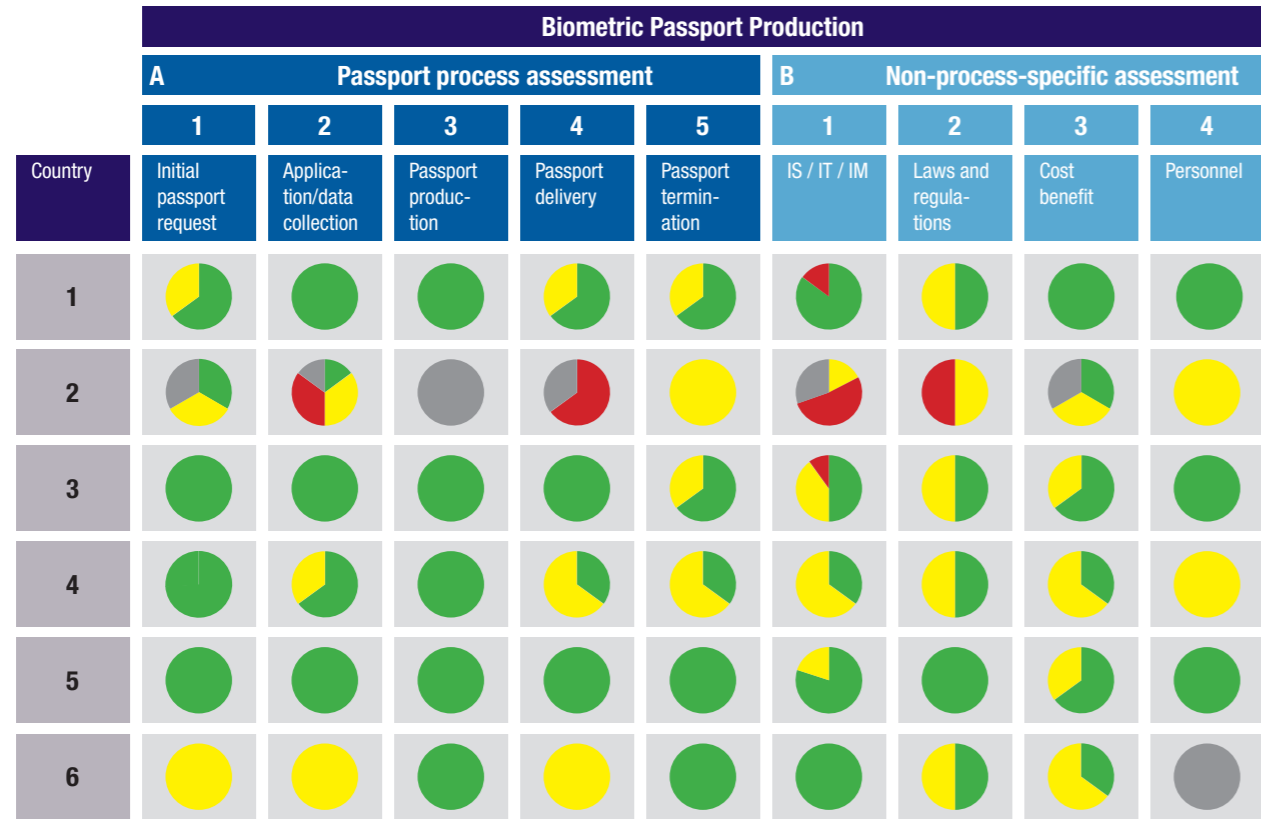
Biometric Passport Production

A Passport process assessment

B Non-process-specific assessment

| Country | A 1 Initial passport request | A 2 Application/data collection | A 3 Passport production | A 4 Passport delivery | A 5 Passport termination | B 1 IS / IT / IM | B 2 Laws and regulations | B 3 Cost benefit | B 4 Personnel |
|---|---|---|---|---|---|---|---|---|---|
| 1 | | | | | | | | | |
| 2 | | | | | | | | | |
| 3 | | | | | | | | | |
| 4 | | | | | | | | | |
| 5 | | | | | | | | | |
| 6 | | | | | | | | | |